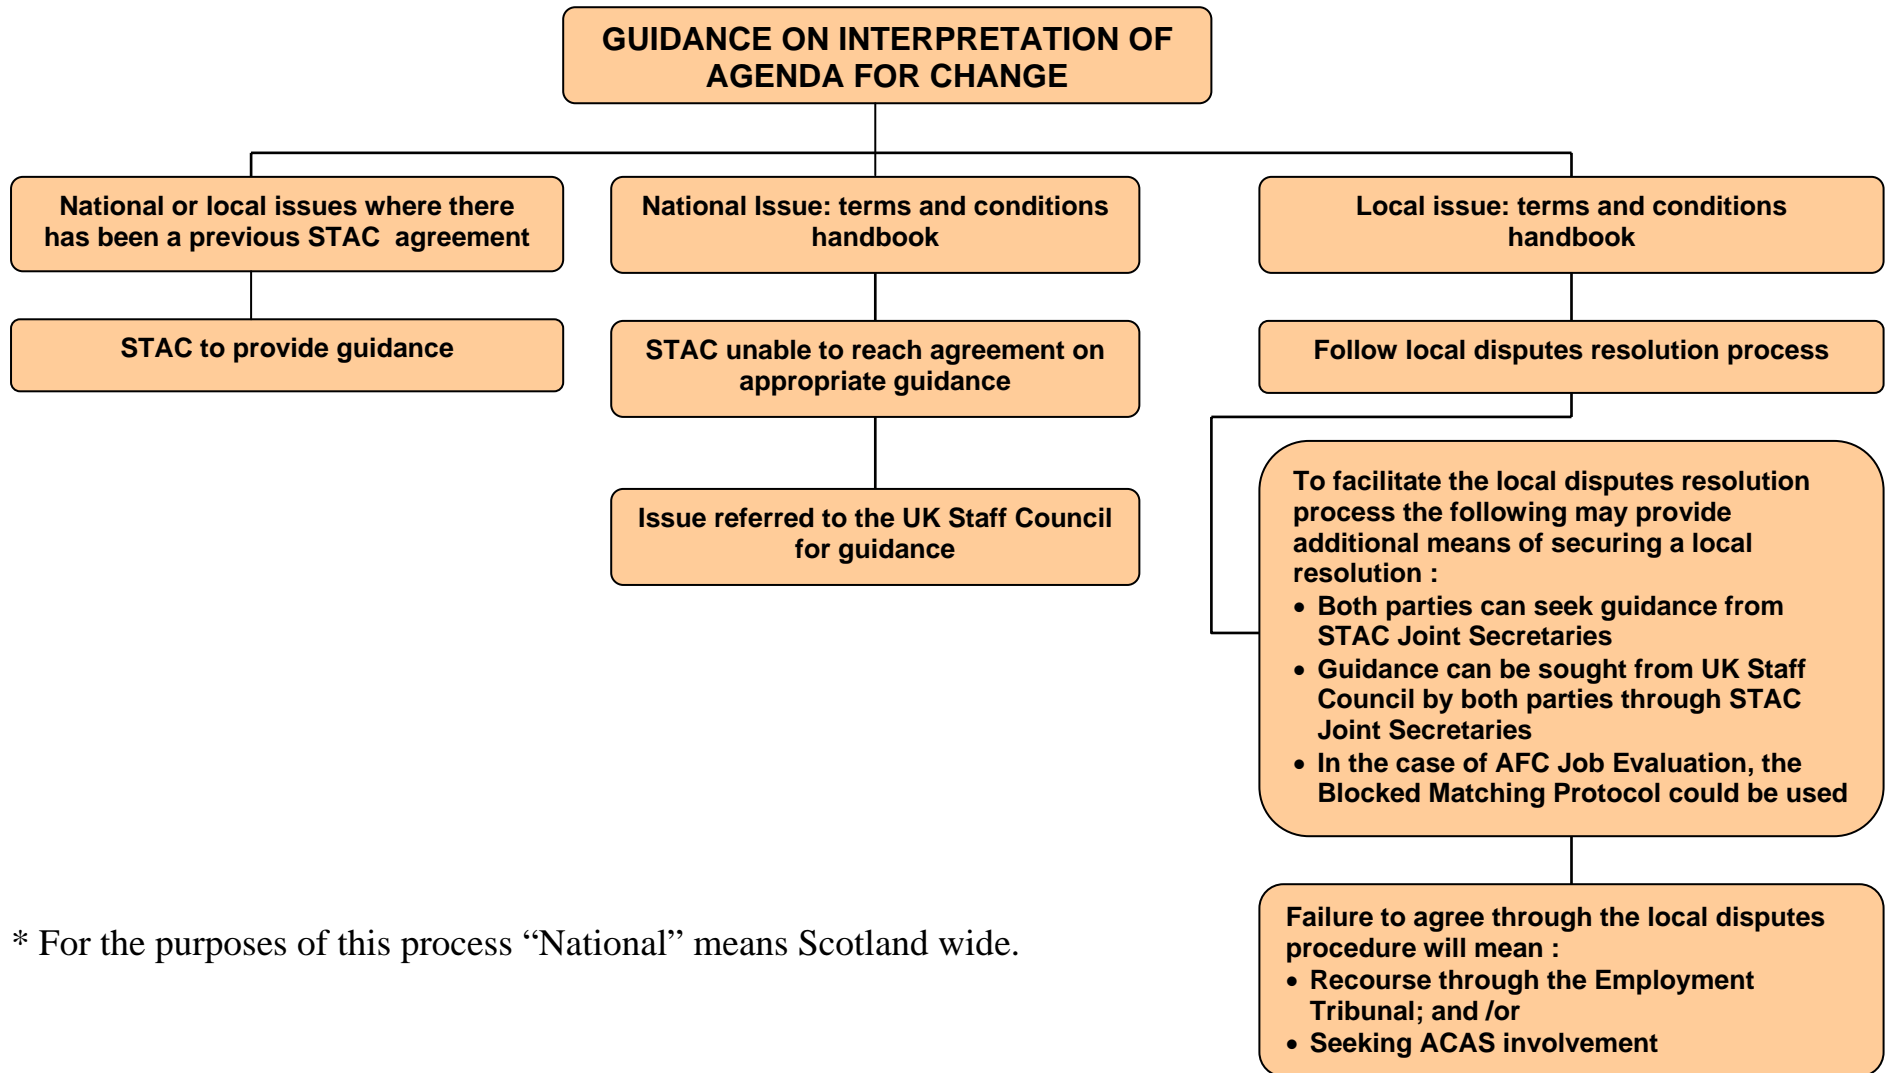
GUIDANCE ON INTERPRETATION OF AGENDA FOR CHANGE

National or local issues where there has been a previous STAC agreement

STAC to provide guidance

National Issue: terms and conditions handbook

STAC unable to reach agreement on appropriate guidance

Issue referred to the UK Staff Council for guidance

Local issue: terms and conditions handbook

Follow local disputes resolution process

To facilitate the local disputes resolution process the following may provide additional means of securing a local resolution :
• Both parties can seek guidance from STAC Joint Secretaries
• Guidance can be sought from UK Staff Council by both parties through STAC Joint Secretaries
• In the case of AFC Job Evaluation, the Blocked Matching Protocol could be used

Failure to agree through the local disputes procedure will mean :
• Recourse through the Employment Tribunal; and /or
• Seeking ACAS involvement

* For the purposes of this process “National” means Scotland wide.